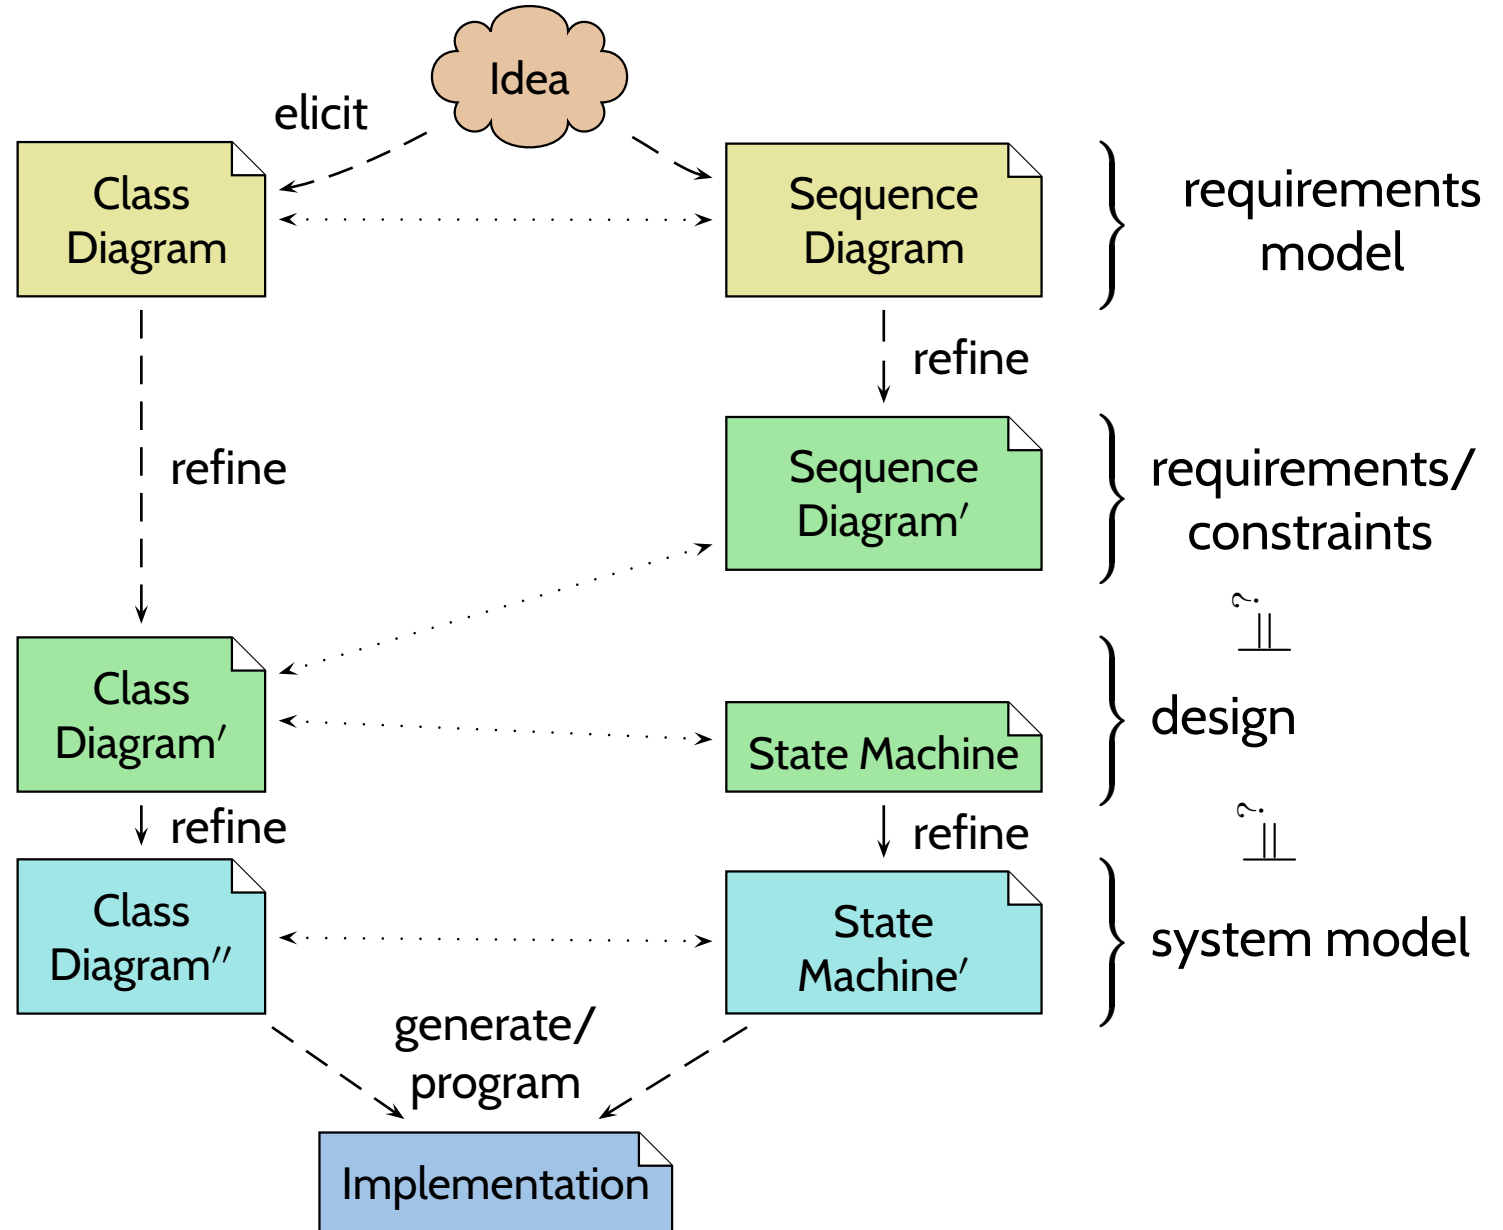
Idea

elicit

Class Diagram

Sequence Diagram

requirements model

refine

refine

Sequence Diagram′

requirements/ constraints

$\overset{?}{\sqsubseteq}$

Class Diagram′

State Machine

design

refine

refine

$\overset{?}{\sqsubseteq}$

Class Diagram″

State Machine′

system model

generate/ program

Implementation